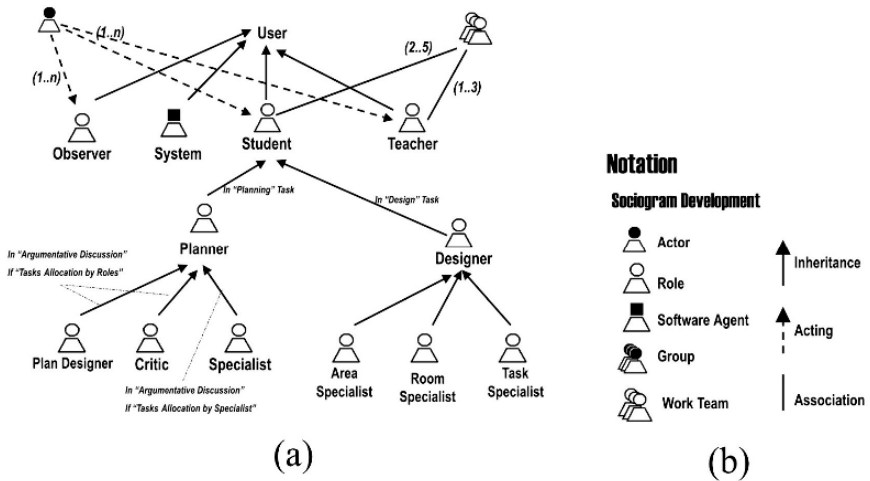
User

(1..n)

(1..n)

(2..5)

(1..3)

Observer

System

Student

Teacher

In "Planning" Task

In "Design" Task

Planner

Designer

In "Argumentative Discussion"
If "Tasks Allocation by Roles"

Plan Designer

Critic

Specialist

Area Specialist

Room Specialist

Task Specialist

In "Argumentative Discussion"
If "Tasks Allocation by Specialist"

(a)

Notation

Sociogram Development

Actor

Role

Software Agent

Group

Work Team

Inheritance

Acting

Association

(b)